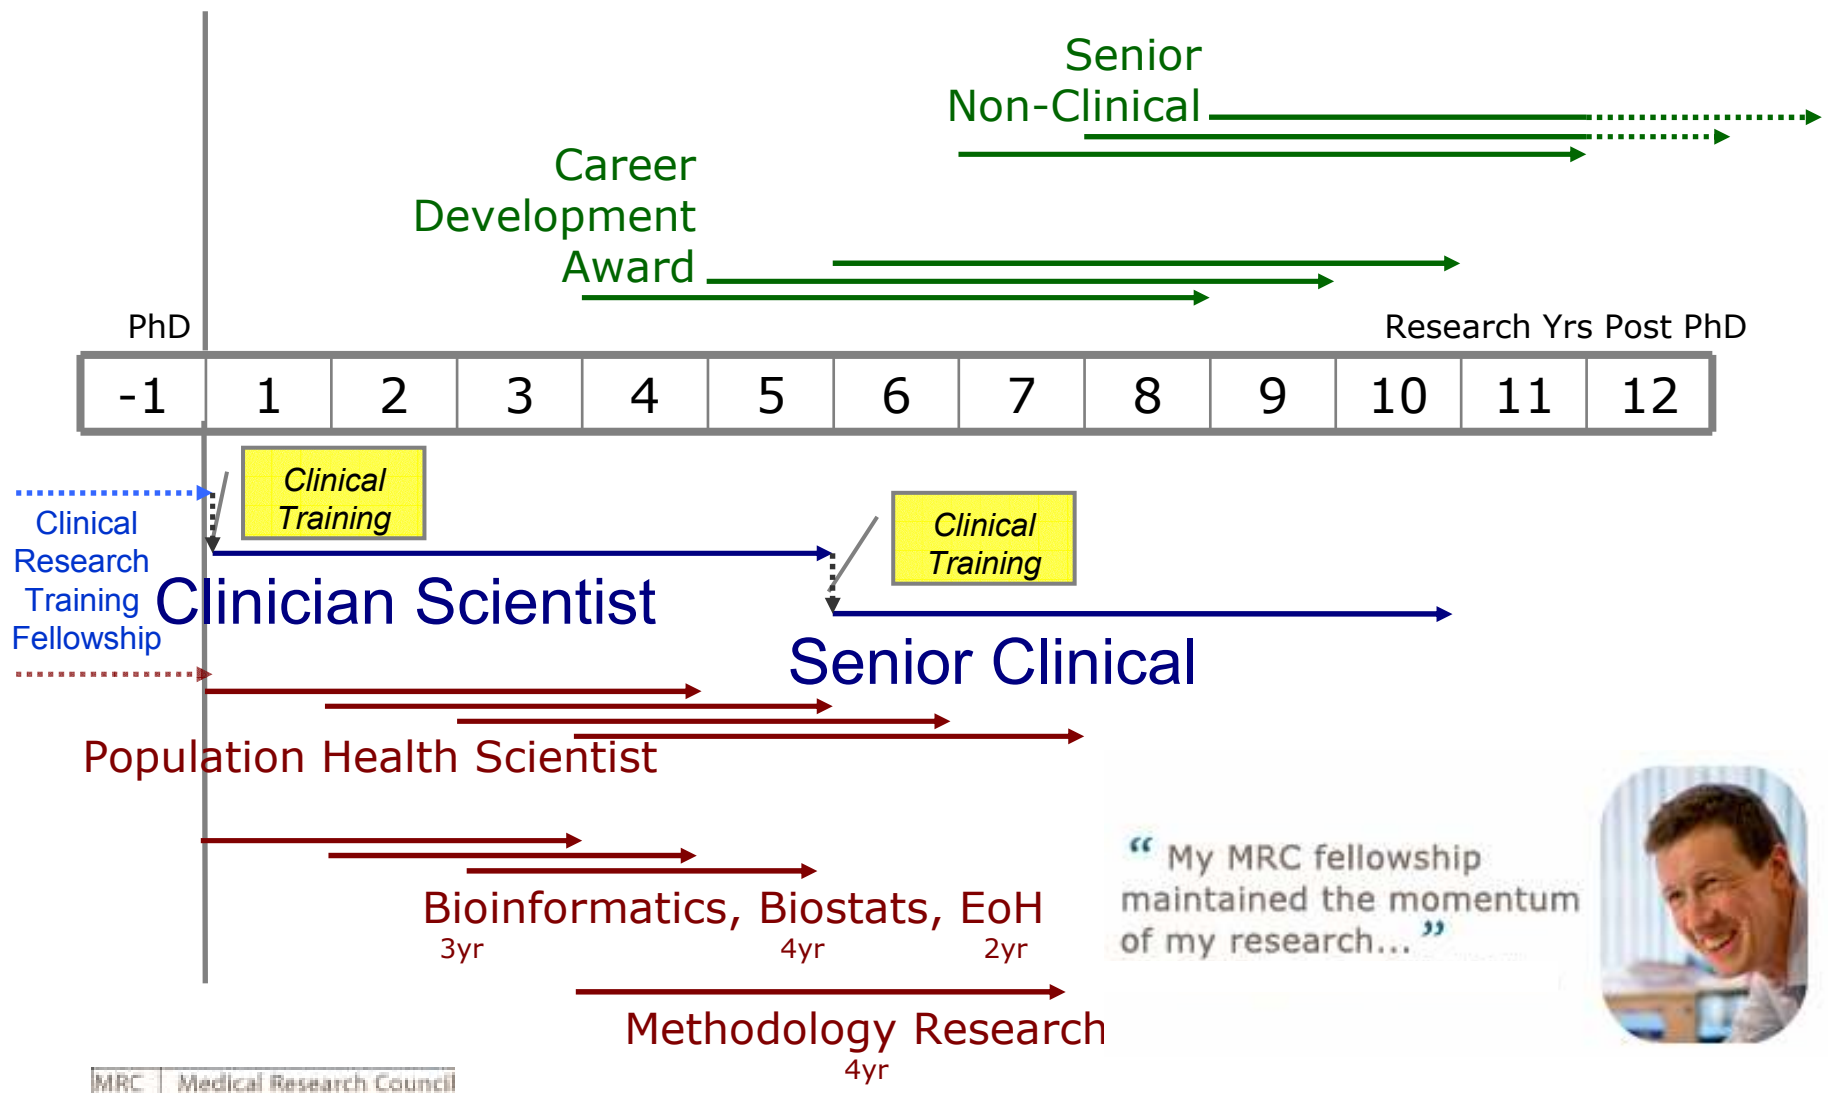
Senior Non-Clinical

Career Development Award

PhD

Research Yrs Post PhD

| -1 | 1 | 2 | 3 | 4 | 5 | 6 | 7 | 8 | 9 | 10 | 11 | 12 |
|---|---|---|---|---|---|---|---|---|---|---|---|---|

Clinical Training

Clinical Training

Clinical Research Training Fellowship

Clinician Scientist

Senior Clinical

Population Health Scientist

“ My MRC fellowship maintained the momentum of my research... ”

Bioinformatics, Biostats, EoH
3yr 4yr 2yr

Methodology Research
4yr

MRC | Medical Research Council